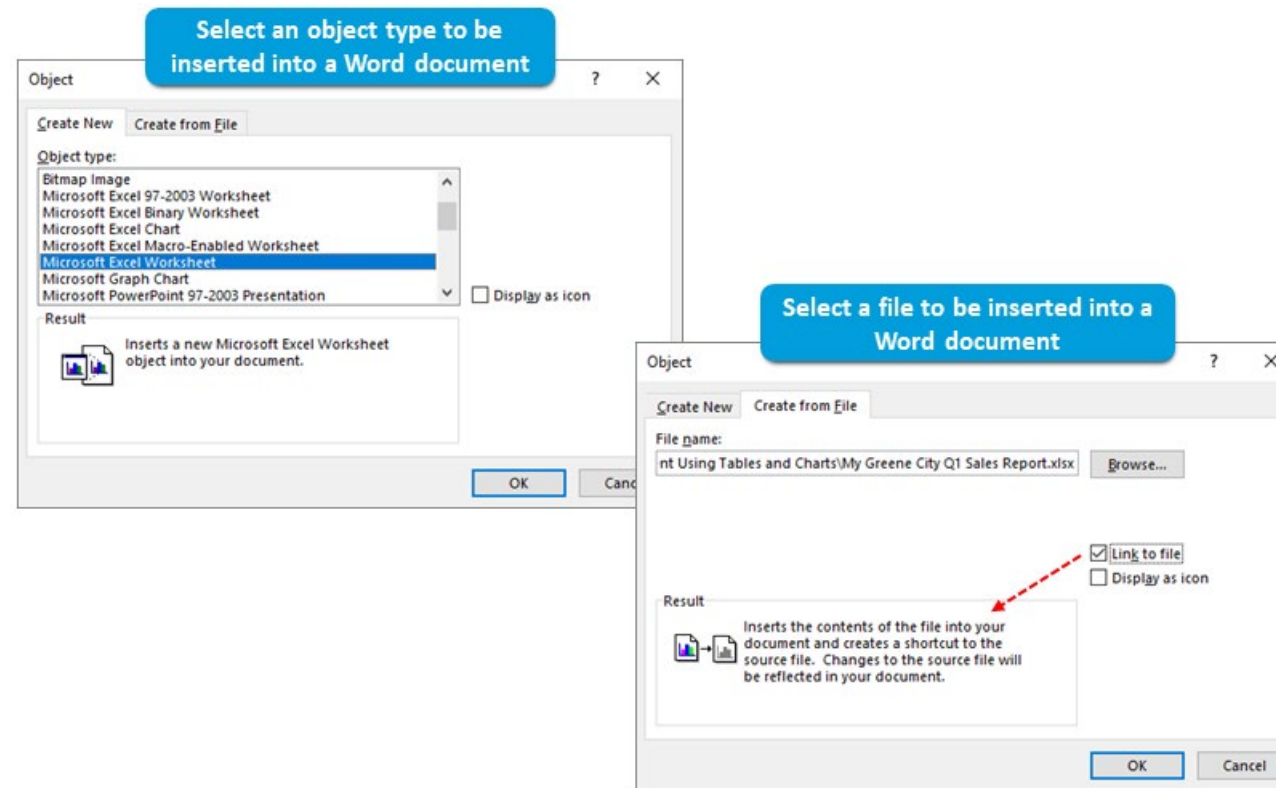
Select an object type to be inserted into a Word document

Object ? ×

Create New Create from File

Object type:

Bitmap Image
Microsoft Excel 97-2003 Worksheet
Microsoft Excel Binary Worksheet
Microsoft Excel Chart
Microsoft Excel Macro-Enabled Worksheet
Microsoft Excel Worksheet
Microsoft Graph Chart
Microsoft PowerPoint 97-2003 Presentation

Display as icon

Result

Inserts a new Microsoft Excel Worksheet object into your document.

OK Canc

Select a file to be inserted into a Word document

Object ? ×

Create New Create from File

File name:

nt Using Tables and Charts\My Greene City Q1 Sales Report.xlsx

Browse...

Link to file

Display as icon

Result

Inserts the contents of the file into your document and creates a shortcut to the source file. Changes to the source file will be reflected in your document.

OK Cancel